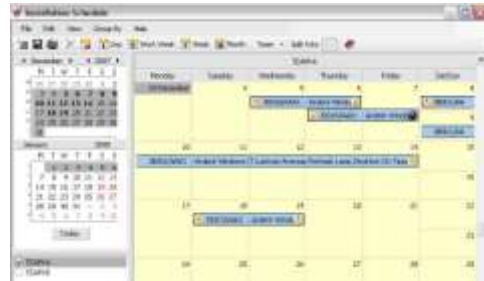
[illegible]

File Edit View Group By Help

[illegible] Day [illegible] Work Week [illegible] Week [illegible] Month Team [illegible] Edit Entry

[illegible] December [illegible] 2007

| M | T | W | T | F | S | S |
|---|---|---|---|---|---|---|
| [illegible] | | | | | | |

January 2008

| M | T | W | T | F | S | S |
|---|---|---|---|---|---|---|
| | 1 | 2 | 3 | 4 | 5 | 6 |
| 7 | 8 | 9 | 10 | 11 | 12 | 13 |
| 14 | 15 | 16 | 17 | 18 | 19 | 20 |
| 21 | 22 | 23 | 24 | 25 | 26 | 27 |
| 28 | 29 | 30 | 31 | 1 | 2 | 3 |
| 4 | 5 | 6 | 7 | 8 | 9 | 10 |

Today

Dabha
Dabha

Dabha

| Monday | Tuesday | Wednesday | Thursday | Friday | Sat/Sun |
|---|---|---|---|---|---|
| 3 December | 4 | 5 | 6 | 7 | 8 |
| | | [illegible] | | | 9 |
| 10 | 11 | 12 | 13 | 14 | 15 |
| | | | | | 16 |
| 17 | 18 | 19 | 20 | 21 | 22 |
| | | | | | 23 |
| 24 | 25 | 26 | 27 | 28 | 29 |